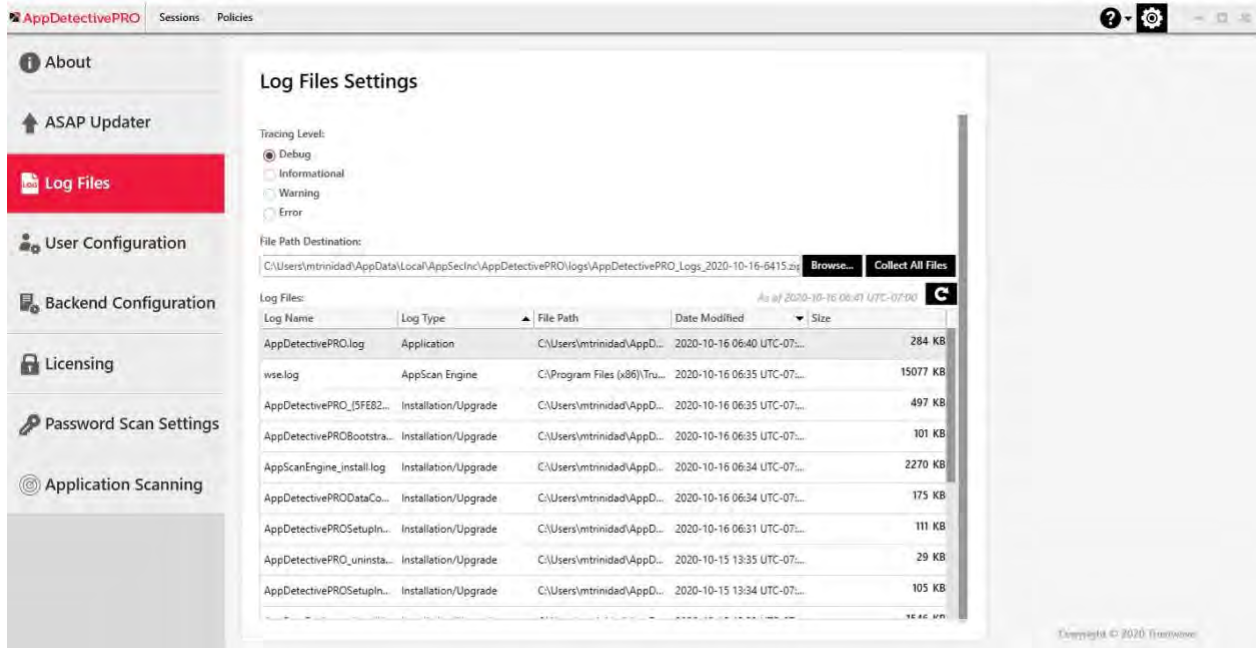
AppDetectivePRO Sessions Policies

About

ASAP Updater

Log Files

User Configuration

Backend Configuration

Licensing

Password Scan Settings

Application Scanning

Log Files Settings

Tracing Level:
Debug
Informational
Warning
Error

File Path Destination:
C:\Users\mtrinidad\AppData\Local\AppSecInc\AppDetectivePRO\logs\AppDetectivePRO_Logs_2020-10-16-6415.zip Browse... Collect All Files

Log Files:
As of 2020-10-16 06:41 UTC-07:00

| Log Name | Log Type | File Path | Date Modified | Size |
|---|---|---|---|---|
| AppDetectivePRO.log | Application | C:\Users\mtrinidad\AppD... | 2020-10-16 06:40 UTC-07:... | 284 KB |
| wse.log | AppScan Engine | C:\Program Files (x86)\Tru... | 2020-10-16 06:35 UTC-07:... | 15077 KB |
| AppDetectivePRO_{5FE82... | Installation/Upgrade | C:\Users\mtrinidad\AppD... | 2020-10-16 06:35 UTC-07:... | 497 KB |
| AppDetectivePROBootstra... | Installation/Upgrade | C:\Users\mtrinidad\AppD... | 2020-10-16 06:35 UTC-07:... | 101 KB |
| AppScanEngine_install.log | Installation/Upgrade | C:\Users\mtrinidad\AppD... | 2020-10-16 06:34 UTC-07:... | 2270 KB |
| AppDetectivePRODataCo... | Installation/Upgrade | C:\Users\mtrinidad\AppD... | 2020-10-16 06:34 UTC-07:... | 175 KB |
| AppDetectivePROSetupIn... | Installation/Upgrade | C:\Users\mtrinidad\AppD... | 2020-10-16 06:31 UTC-07:... | 111 KB |
| AppDetectivePRO_uninsta... | Installation/Upgrade | C:\Users\mtrinidad\AppD... | 2020-10-15 13:35 UTC-07:... | 29 KB |
| AppDetectivePROSetupIn... | Installation/Upgrade | C:\Users\mtrinidad\AppD... | 2020-10-15 13:34 UTC-07:... | 105 KB |
| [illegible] | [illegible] | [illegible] | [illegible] | 1546 KB |

Copyright © 2020 Trustwave